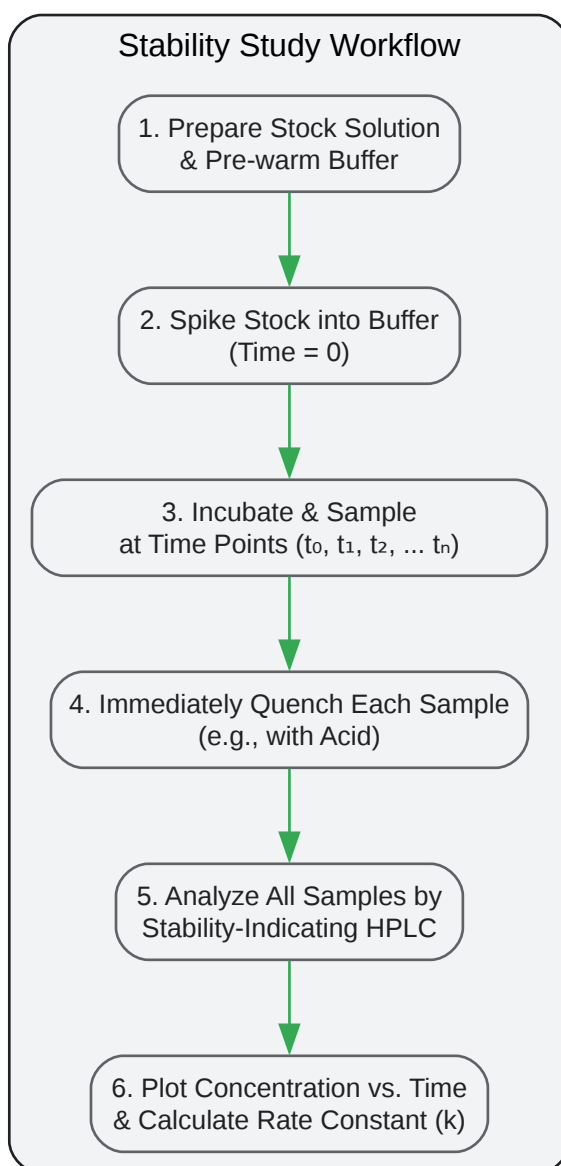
Stability Study Workflow

1. Prepare Stock Solution & Pre-warm Buffer

2. Spike Stock into Buffer (Time = 0)

3. Incubate & Sample at Time Points ($t_0$, $t_1$, $t_2$, ... $t_n$)

4. Immediately Quench Each Sample (e.g., with Acid)

5. Analyze All Samples by Stability-Indicating HPLC

6. Plot Concentration vs. Time & Calculate Rate Constant (k)